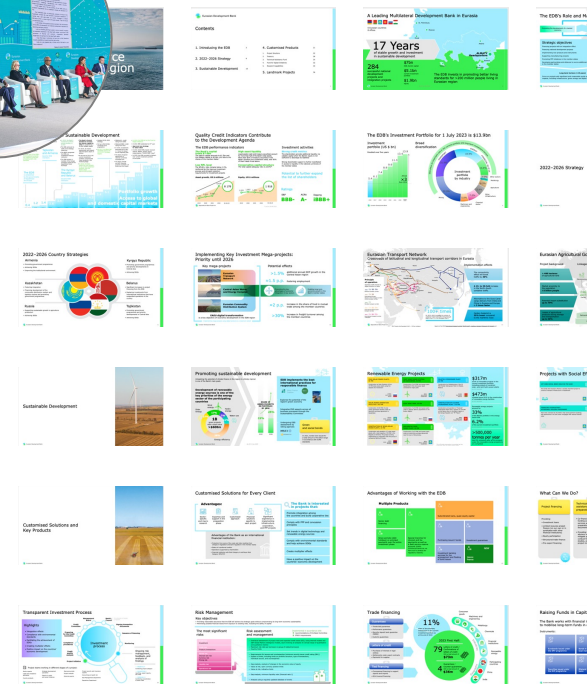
ce
gion

Eurasian Development Bank

Contents

1. Introducing the EDB

2. 2022–2026 Strategy

3. Sustainable Development

4. Customised Products

5. Investment Projects

A Leading Multilateral Development Bank in Eurasia

17 Years

of stable growth and investment in sustainable development

284

The EDB's Role and M

Strategic objectives

2022–2026 Strategy

Sustainable Development

Quality Credit Indicators Contribute to the Development Agenda

The EDB's Investment Portfolio for 1 July 2023 is $13.9bn

Investment portfolio

Broad diversification

Investment portfolio by industry

2022–2026 Country Strategies

Armenia

Kyrgyz Republic

Kazakhstan

Belarus

Russia

Tajikistan

Implementing Key Investment Mega-projects: Priority until 2026

Key mega-projects

Potential effects

Eurasian Transport Network

Eurasian Agricultural

Sustainable Development

Promoting sustainable development

Renewable Energy Projects

Projects with Social Ef

Customised Solutions and Key Products

Customised Solutions for Every Client

Advantages

Advantages of Working with the EDB

Multiple Products

What Can We Do?

Transparent Investment Process

Highlights

Investment process

Risk Management

Trade financing

11%

Raising Funds in Capit